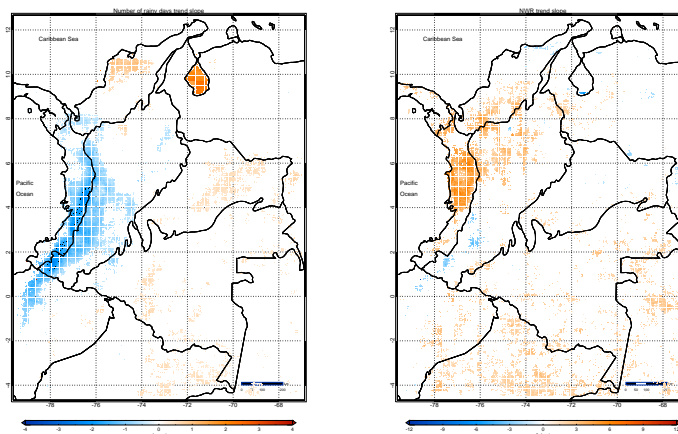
Number of rainy days trend slope

Caribbean Sea

Pacific Ocean

12
10
8
6
4
2
0
-2
-4

-78 -76 -74 -72 -70 -68

-4 -3 -2 -1 0 1 2 3 4

NWR trend slope

Caribbean Sea

Pacific Ocean

12
10
8
6
4
2
0
-2
-4

-78 -76 -74 -72 -70 -68

-12 -9 -6 -3 0 3 6 9 12